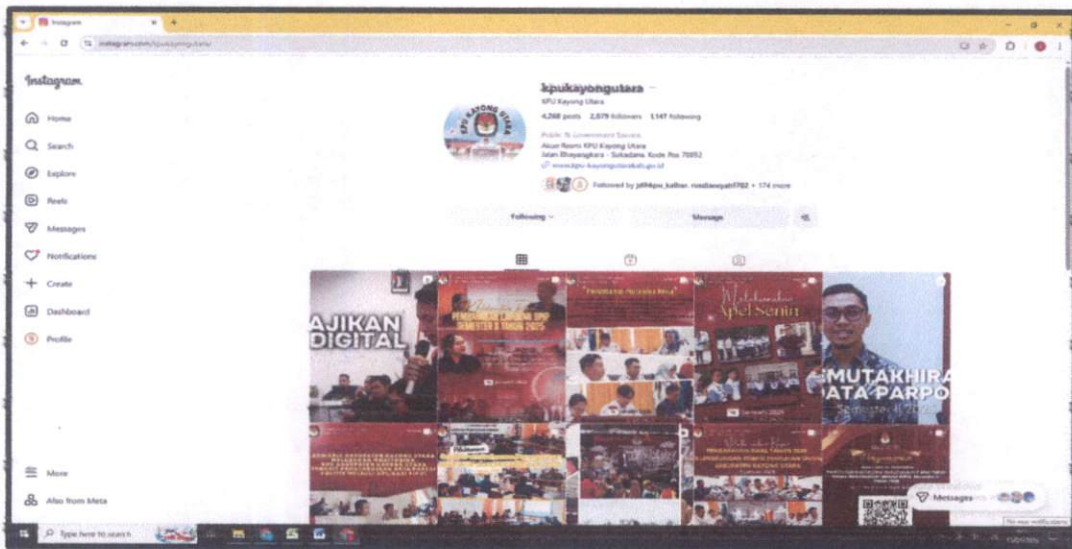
Instagram

instagram.com/kpukayongutara/

Instagram

Home

Search

Explore

Reels

Messages

Notifications

Create

Dashboard

Profile

More

Also from Meta

kpukayongutara

KPU Kayong Utara

4,268 posts 2,079 followers 1,147 following

Public & Government Service

Akun Resmi KPU Kayong Utara

Jalan Bhayangkara - Sukadana, Kode Pos 78852

www.kpu-kayongutarakab.go.id

Followed by jdihkpu_kalbar, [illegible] + 174 more

Following

Message

AJIKAN DIGITAL

SEMESTER II TAHUN 2025

Apel Senin

MUTAKHIRAN DATA PARPOL

Messages

Type here to search